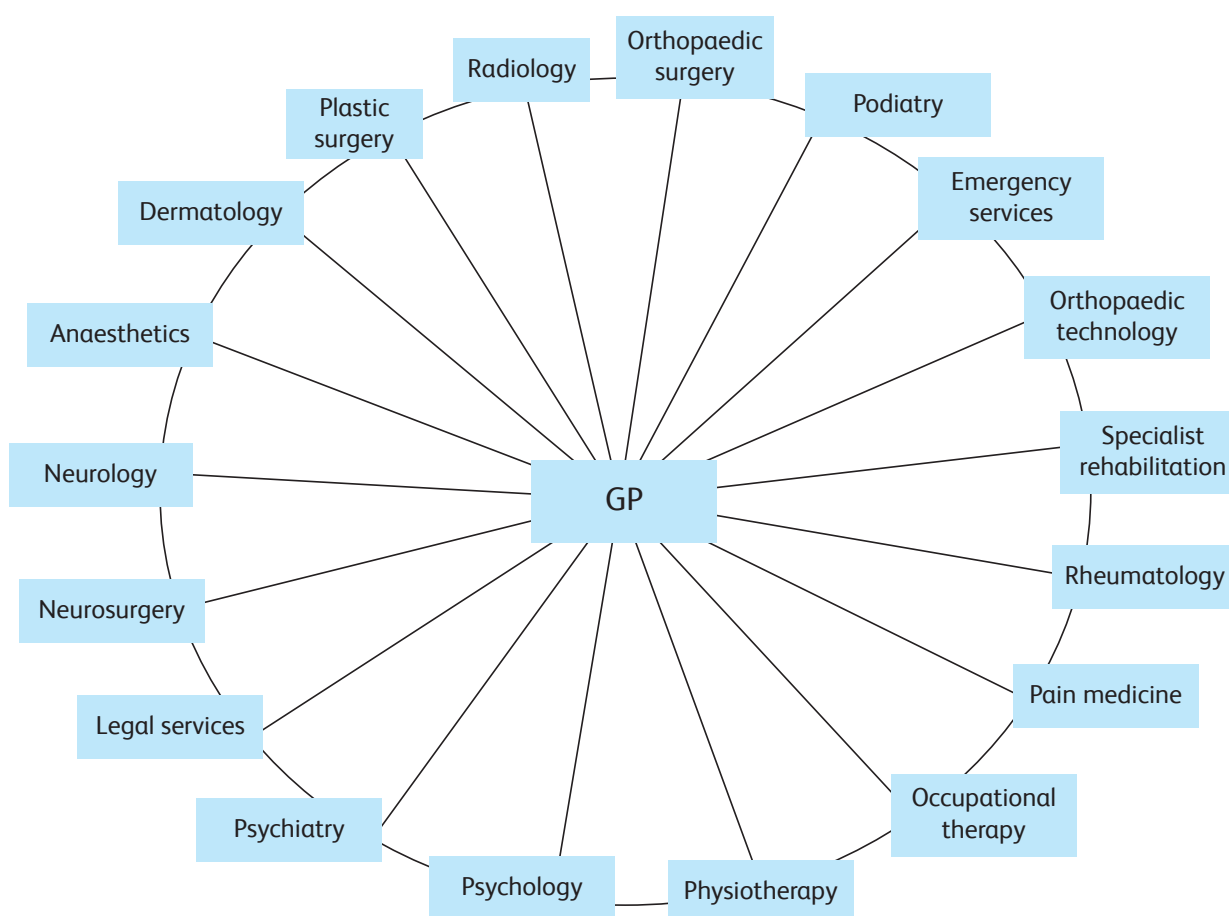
Radiology

Orthopaedic surgery

Podiatry

Plastic surgery

Emergency services

Dermatology

Orthopaedic technology

Anaesthetics

Specialist rehabilitation

Neurology

GP

Rheumatology

Neurosurgery

Pain medicine

Legal services

Occupational therapy

Psychiatry

Psychology

Physiotherapy